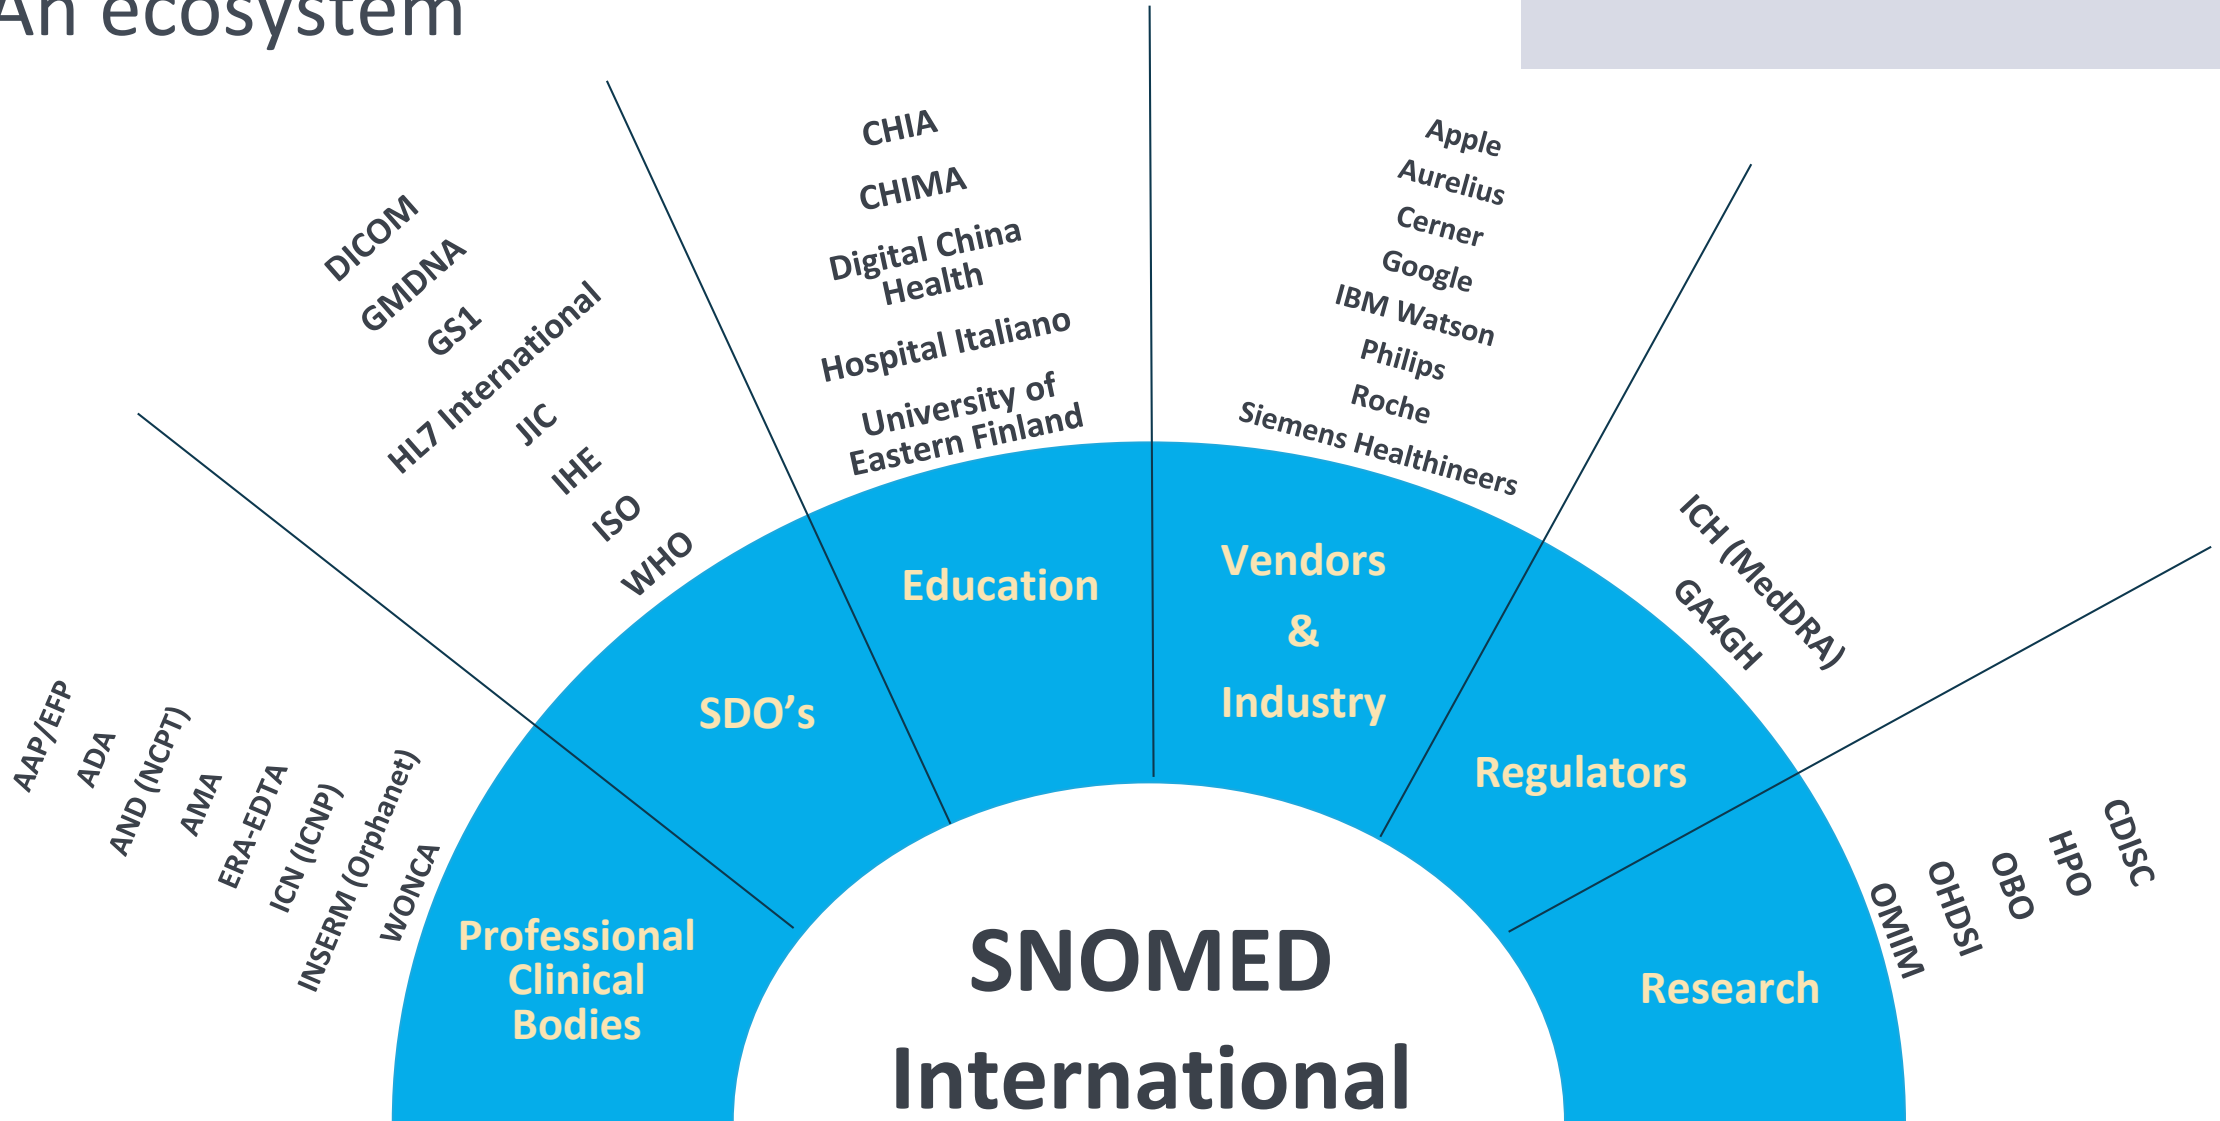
An ecosystem

AAP/EFP
ADA
AND (NCPT)
AMA
ERA-EDTA
ICN (ICNP)
INSERM (Orphanet)
WONCA

DICOM
GMDNA
GS1
HL7 International
JIC
IHE
ISO
WHO

CHIA
CHIMA
Digital China Health
Hospital Italiano
University of Eastern Finland

Apple
Aurelius
Cerner
Google
IBM Watson
Philips
Roche
Siemens Healthineers

ICH (MedDRA)
GA4GH

CDISC
HPO
OBO
OHDSI
OMIM

Professional Clinical Bodies

SDO's

Education

Vendors & Industry

Regulators

Research

SNOMED International